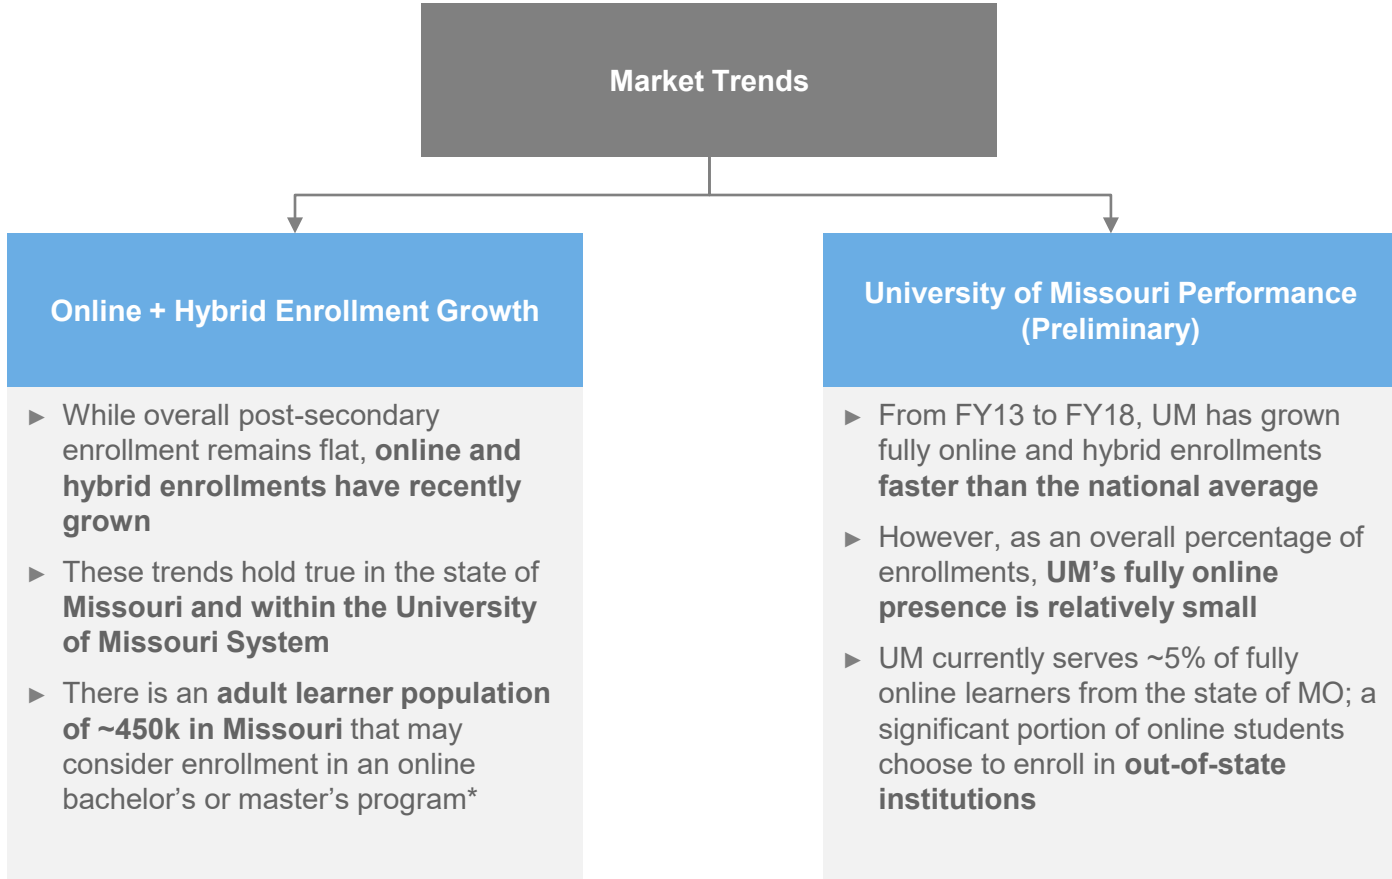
Market Trends

Online + Hybrid Enrollment Growth

► While overall post-secondary enrollment remains flat, online and hybrid enrollments have recently grown

► These trends hold true in the state of Missouri and within the University of Missouri System

► There is an adult learner population of ~450k in Missouri that may consider enrollment in an online bachelor's or master's program*

University of Missouri Performance (Preliminary)

► From FY13 to FY18, UM has grown fully online and hybrid enrollments faster than the national average

► However, as an overall percentage of enrollments, UM's fully online presence is relatively small

► UM currently serves ~5% of fully online learners from the state of MO; a significant portion of online students choose to enroll in out-of-state institutions